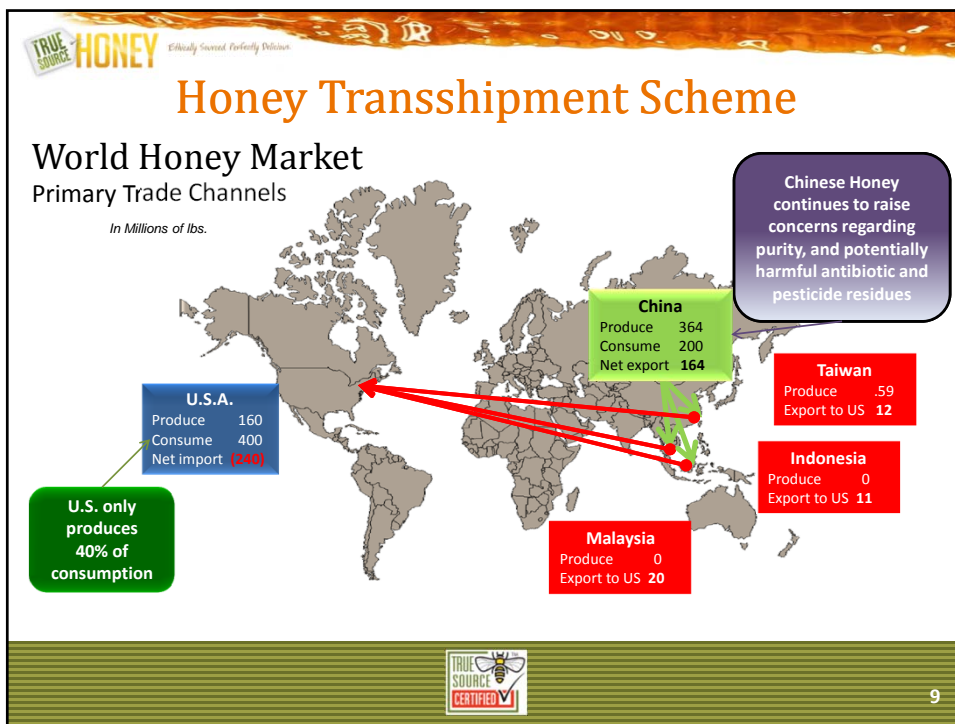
TRUE SOURCE HONEY Ethically Sourced. Perfectly Delicious.

Honey Transshipment Scheme

World Honey Market
Primary Trade Channels

In Millions of lbs.

Chinese Honey continues to raise concerns regarding purity, and potentially harmful antibiotic and pesticide residues

China
Produce 364
Consume 200
Net export **164**

U.S.A.
Produce 160
Consume 400
Net import (240)

Taiwan
Produce .59
Export to US **12**

Indonesia
Produce 0
Export to US **11**

Malaysia
Produce 0
Export to US **20**

U.S. only produces 40% of consumption

TRUE SOURCE CERTIFIED

9